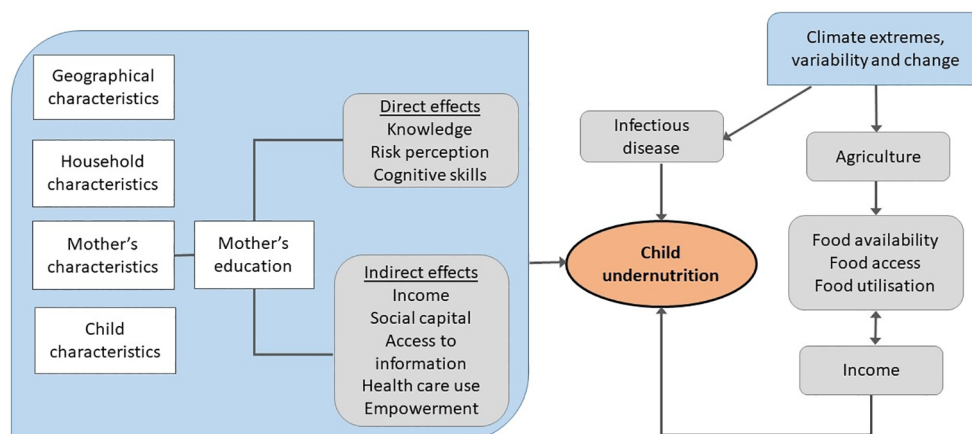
Geographical characteristics

Household characteristics

Mother's characteristics

Child characteristics

Mother's education

Direct effects
Knowledge
Risk perception
Cognitive skills

Indirect effects
Income
Social capital
Access to information
Health care use
Empowerment

Climate extremes, variability and change

Infectious disease

Agriculture

Child undernutrition

Food availability
Food access
Food utilisation

Income